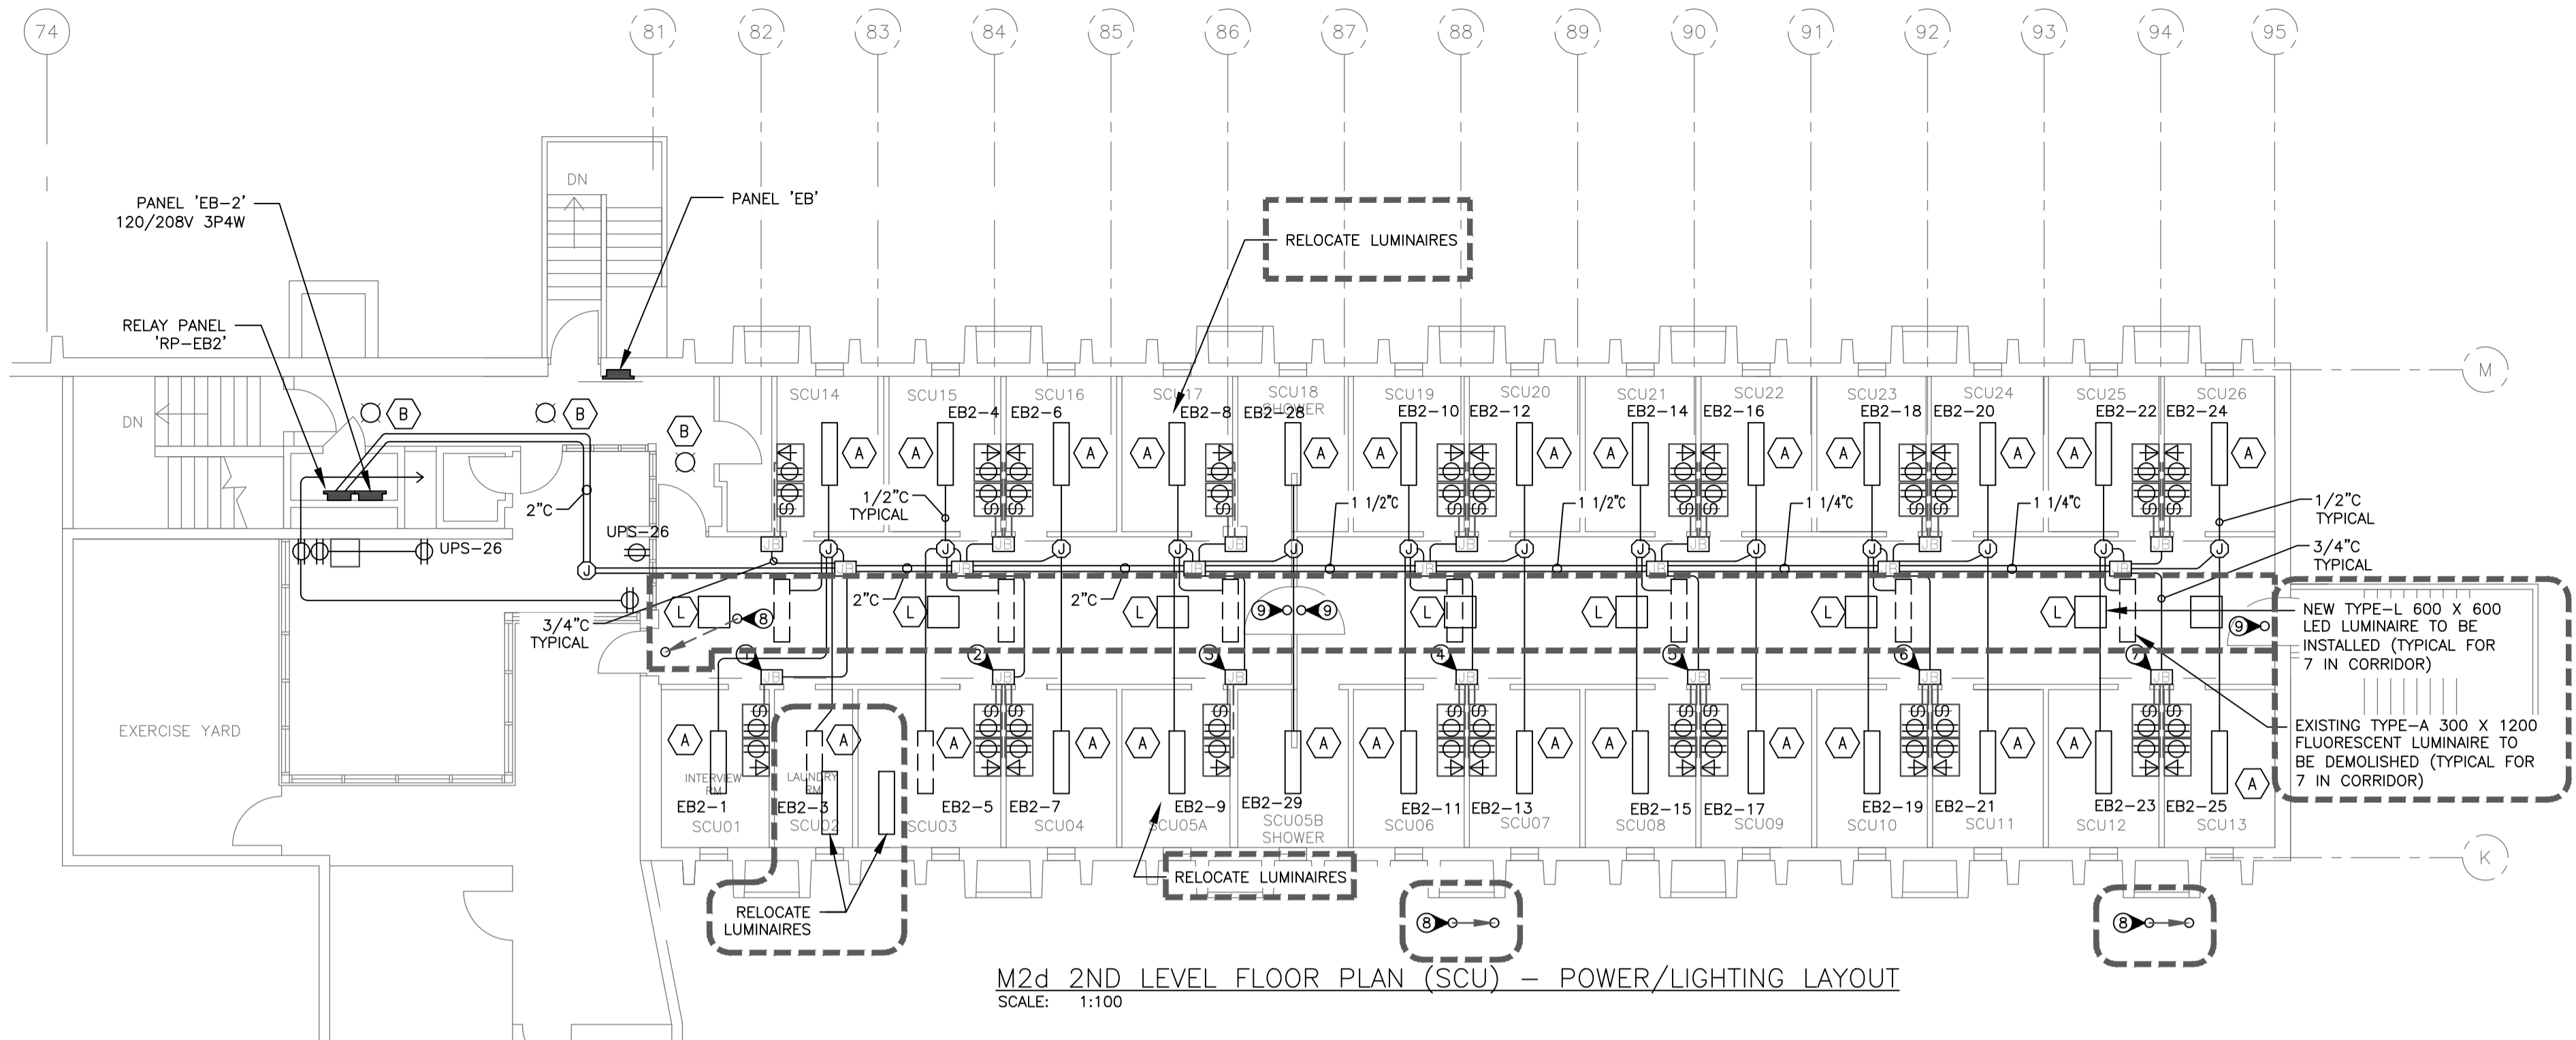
74 81 82 83 84 85 86 87 88 89 90 91 92 93 94 95

PANEL 'EB-2'
120/208V 3P4W

PANEL 'EB'

RELOCATE LUMINAIRES

RELAY PANEL
'RP-EB2'

DN
DN

M

SCU14 SCU15 SCU16 SCU17 SCU18 SHOWER SCU19 SCU20 SCU21 SCU22 SCU23 SCU24 SCU25 SCU26

EB2-4 EB2-6 EB2-8 EB2-28 EB2-10 EB2-12 EB2-14 EB2-16 EB2-18 EB2-20 EB2-22 EB2-24

B B B

2"C
UPS-26
UPS-26
1/2"C
TYPICAL
1 1/2"C
1 1/2"C
1 1/4"C
1 1/4"C
1/2"C
TYPICAL
3/4"C
TYPICAL
2"C
2"C
3/4"C
TYPICAL

NEW TYPE-L 600 X 600 LED LUMINAIRE TO BE INSTALLED (TYPICAL FOR 7 IN CORRIDOR)

EXISTING TYPE-A 300 X 1200 FLUORESCENT LUMINAIRE TO BE DEMOLISHED (TYPICAL FOR 7 IN CORRIDOR)

EXERCISE YARD

INTERVIEW RM
LAUNDRY RM

EB2-1 EB2-3 EB2-5 EB2-7 EB2-9 EB2-29 EB2-11 EB2-13 EB2-15 EB2-17 EB2-19 EB2-21 EB2-23 EB2-25

SCU01 SCU02 SCU03 SCU04 SCU05A SCU05B SHOWER SCU06 SCU07 SCU08 SCU09 SCU10 SCU11 SCU12 SCU13

K

RELOCATE LUMINAIRES

RELOCATE LUMINAIRES

M2d 2ND LEVEL FLOOR PLAN (SCU) – POWER/LIGHTING LAYOUT
SCALE: 1:100